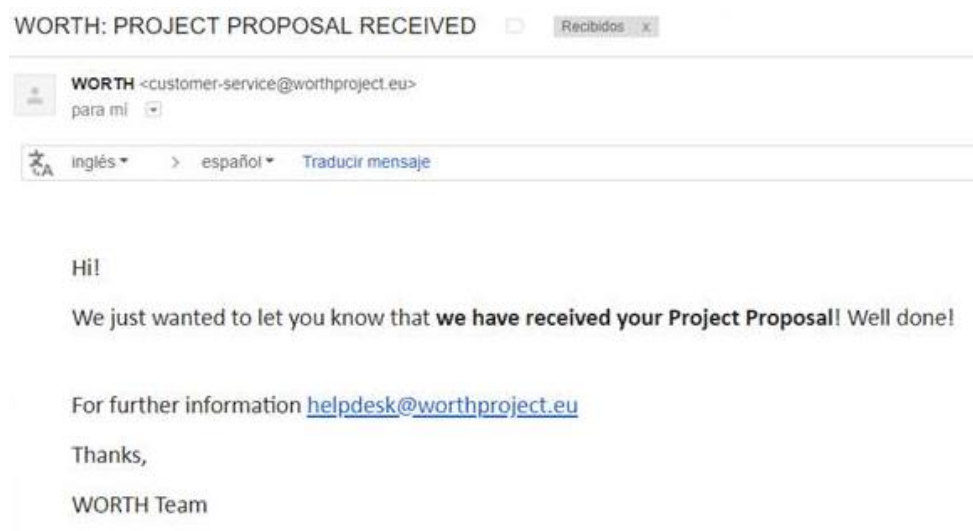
WORTH: PROJECT PROPOSAL RECEIVED Recibidos x

WORTH <customer-service@worthproject.eu>
para mí

inglés > español Traducir mensaje

Hi!

We just wanted to let you know that **we have received your Project Proposal**! Well done!

For further information helpdesk@worthproject.eu

Thanks,

WORTH Team